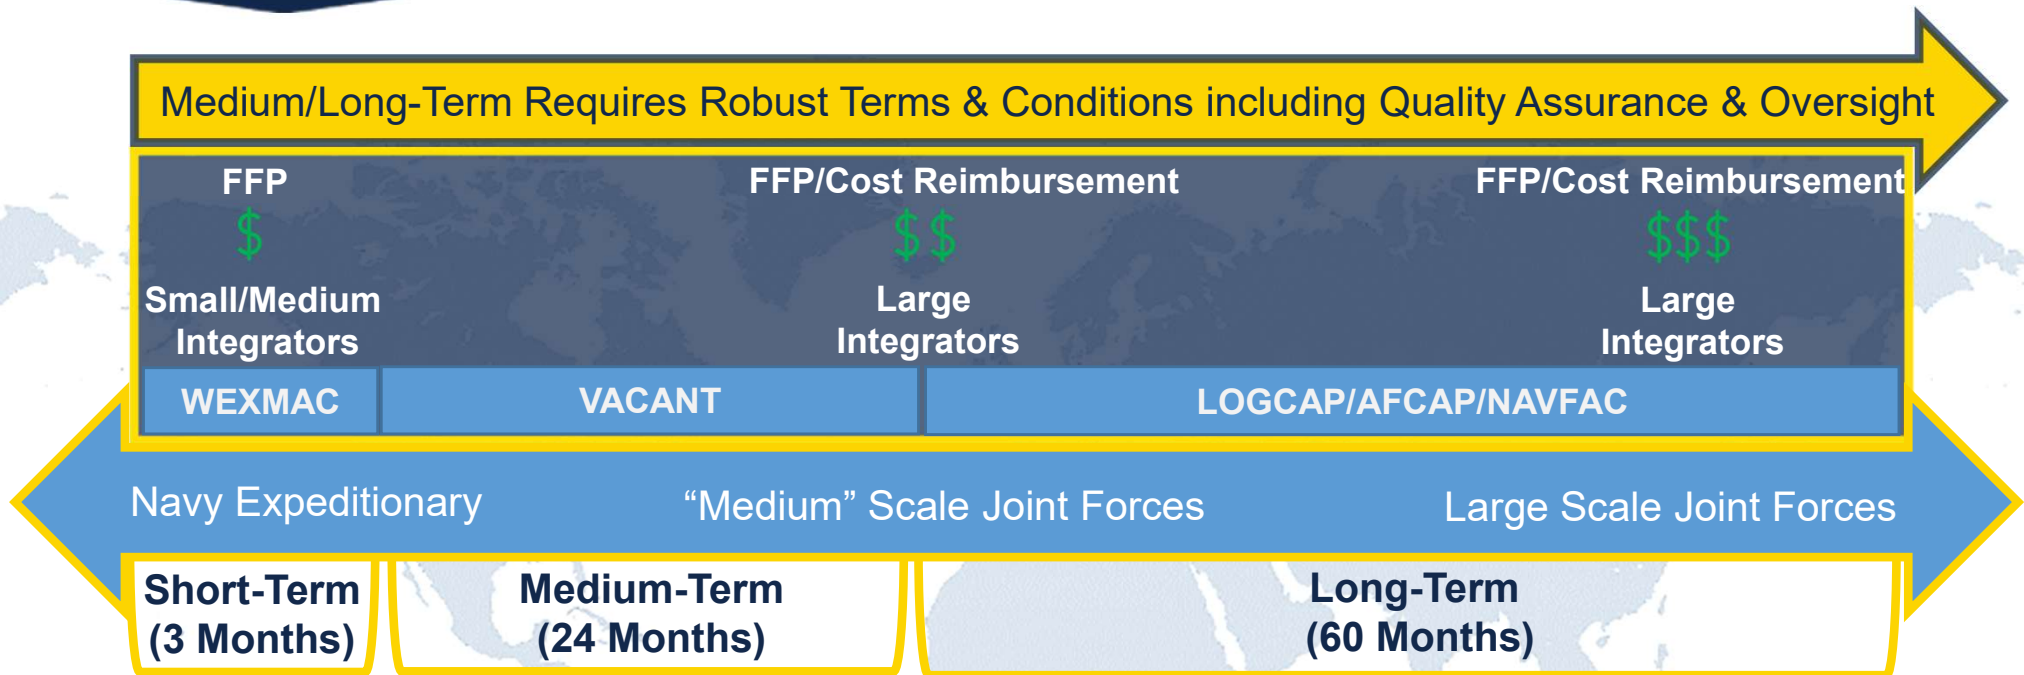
Medium/Long-Term Requires Robust Terms & Conditions including Quality Assurance & Oversight

FFP
$
Small/Medium Integrators

FFP/Cost Reimbursement
$$
Large Integrators

FFP/Cost Reimbursement
$$$
Large Integrators

WEXMAC

VACANT

LOGCAP/AFCAP/NAVFAC

Navy Expeditionary

“Medium” Scale Joint Forces

Large Scale Joint Forces

Short-Term (3 Months)

Medium-Term (24 Months)

Long-Term (60 Months)